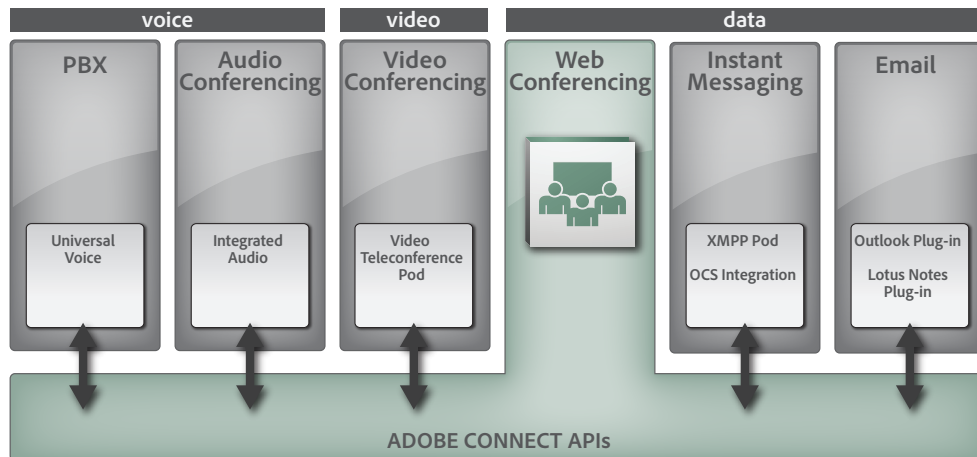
voice

video

data

PBX

Audio Conferencing

Video Conferencing

Web Conferencing

Instant Messaging

Email

Universal Voice

Integrated Audio

Video Teleconference Pod

XMPP Pod

OCS Integration

Outlook Plug-in

Lotus Notes Plug-in

ADOBE CONNECT APIs